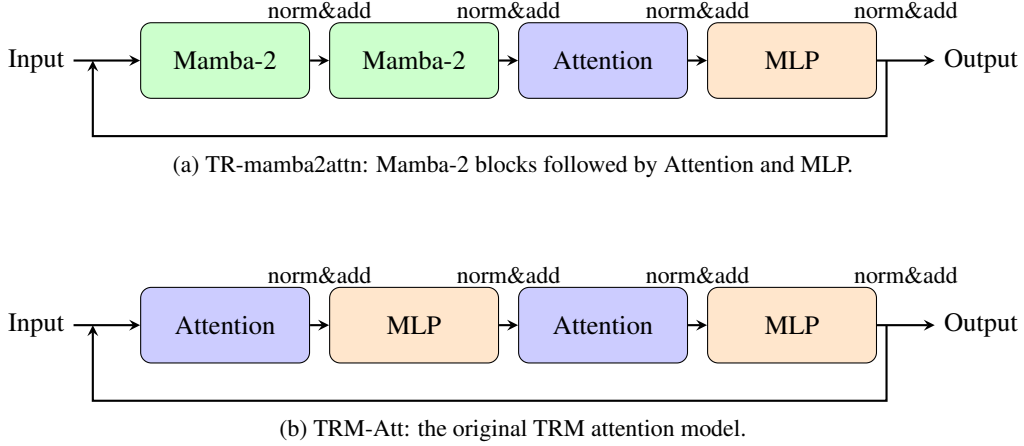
norm&add norm&add norm&add norm&add

Input Mamba-2 Mamba-2 Attention MLP Output

(a) TR-mamba2attn: Mamba-2 blocks followed by Attention and MLP.

norm&add norm&add norm&add norm&add

Input Attention MLP Attention MLP Output

(b) TRM-Att: the original TRM attention model.